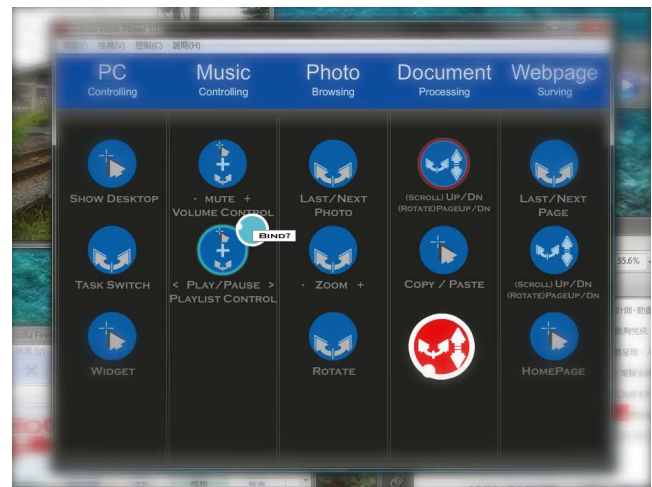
檔案(F) 檢視(V) 控制(C) 說明(H)

| PC Controlling | Music Controlling | Photo Browsing | Document Processing | Webpage Surving |
|---|---|---|---|---|
| SHOW DESKTOP | - MUTE + VOLUME CONTROL | LAST/NEXT PHOTO | (SCROLL) UP/DN (ROTATE)PAGEUP/DN | LAST/NEXT PAGE |
| TASK SWITCH | < PLAY/PAUSE > PLAYLIST CONTROL | - ZOOM + | COPY / PASTE | (SCROLL) UP/DN (ROTATE)PAGEUP/DN |
| WIDGET | | ROTATE | | HOMEPAGE |

BIND?

55.6%